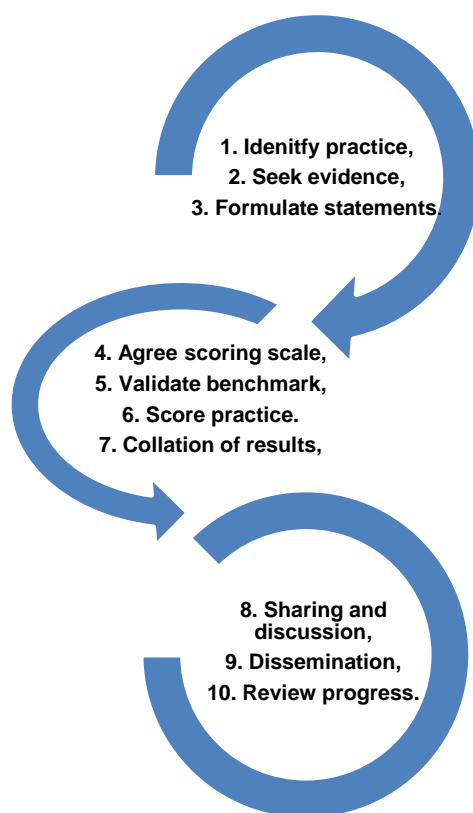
1. Idenitfy practice,
2. Seek evidence,
3. Formulate statements.

4. Agree scoring scale,
5. Validate benchmark,
6. Score practice.
7. Collation of results,

8. Sharing and discussion,
9. Dissemination,
10. Review progress.